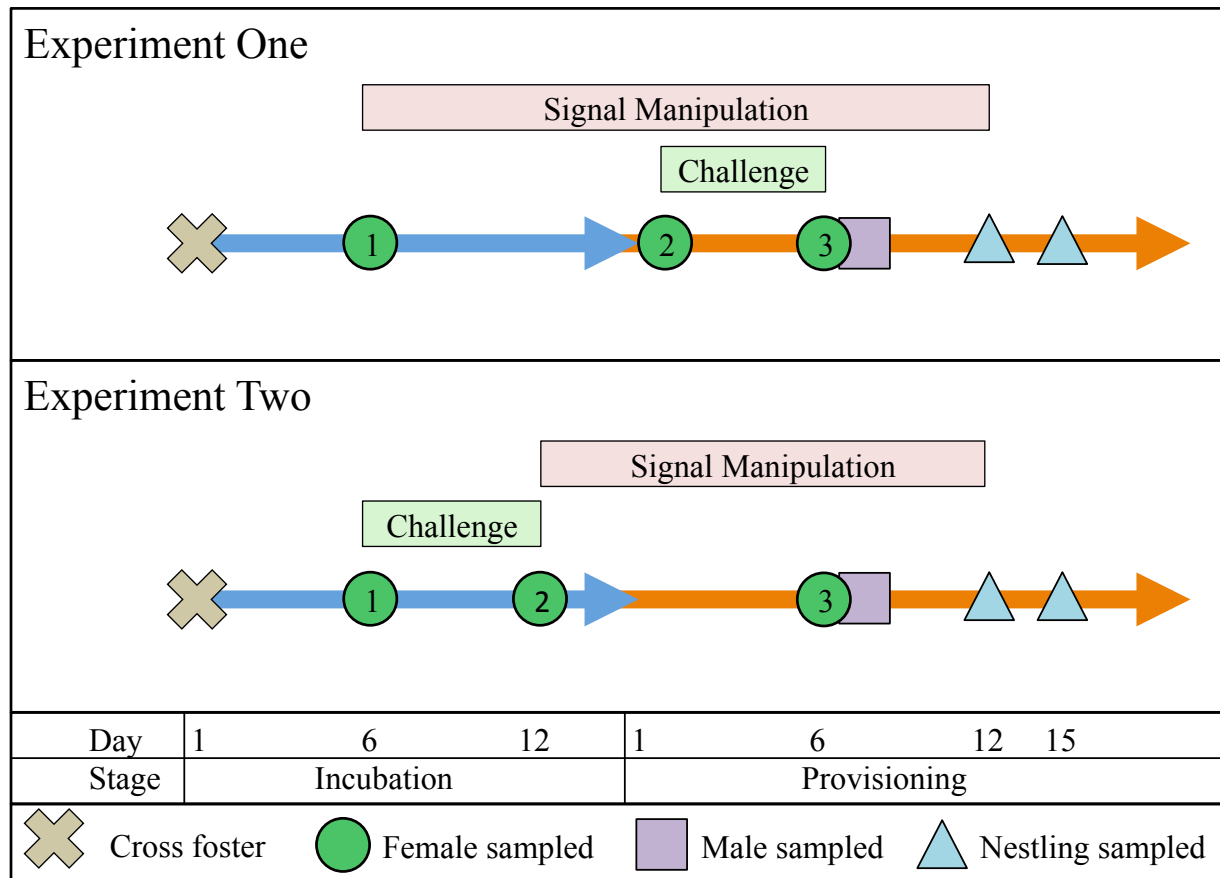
Experiment One

Signal Manipulation

Challenge

1 2 3

Experiment Two

Signal Manipulation

Challenge

1 2 3

| Day | 1 6 12 | 1 6 12 15 |
|---|---|---|
| Stage | Incubation | Provisioning |

Cross foster Female sampled Male sampled Nestling sampled